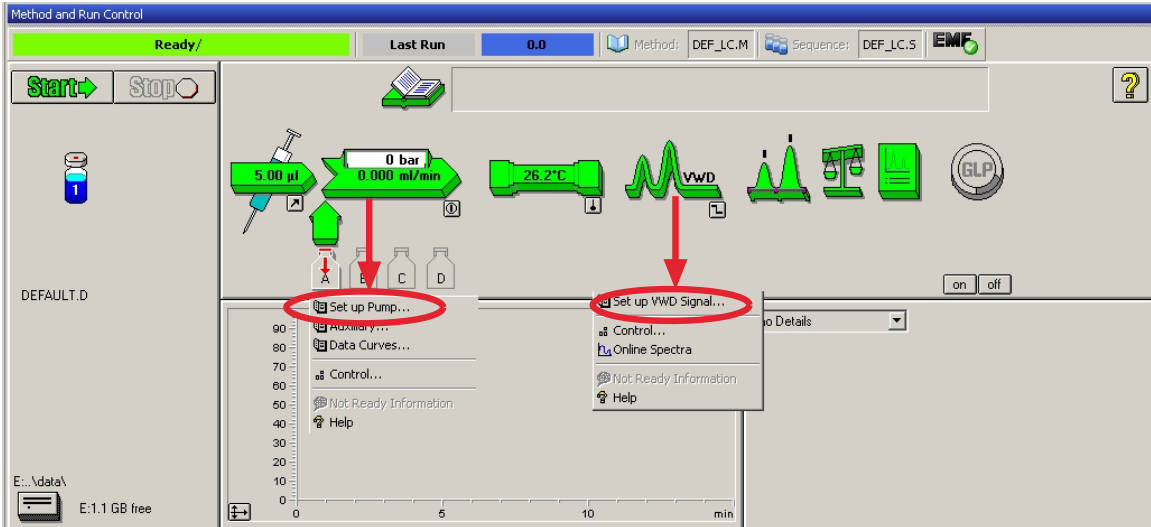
Method and Run Control

Ready/

Last Run

0.0

Method: DEF_LC.M

Sequence: DEF_LC.S

EMF

Start

Stop

?

1

5.00 µl

0 bar

0.000 ml/min

26.2°C

VWD

GLP

A B C D

on off

DEFAULT.D

Set up Pump...
Auxiliary...
Data Curves...
Control...
Not Ready Information
Help

Set up VWD Signal...
Control...
Online Spectra
Not Ready Information
Help

No Details

90
80
70
60
50
40
30
20
10
0
0
5
10
min

E:..\data\

E:1.1 GB free